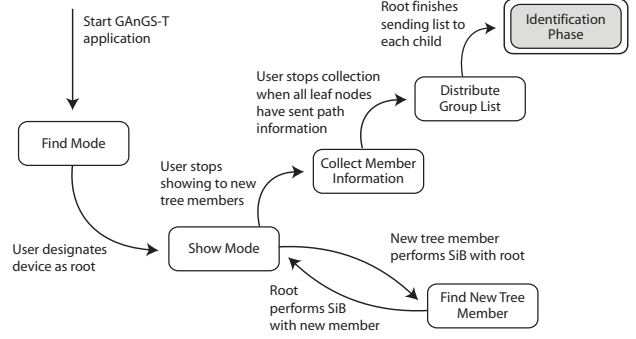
Start GAnGS-T application

Find Mode

User designates device as root

Show Mode

User stops showing to new tree members

Collect Member Information

User stops collection when all leaf nodes have sent path information

Distribute Group List

Root finishes sending list to each child

Identification Phase

New tree member performs SiB with root

Find New Tree Member

Root performs SiB with new member